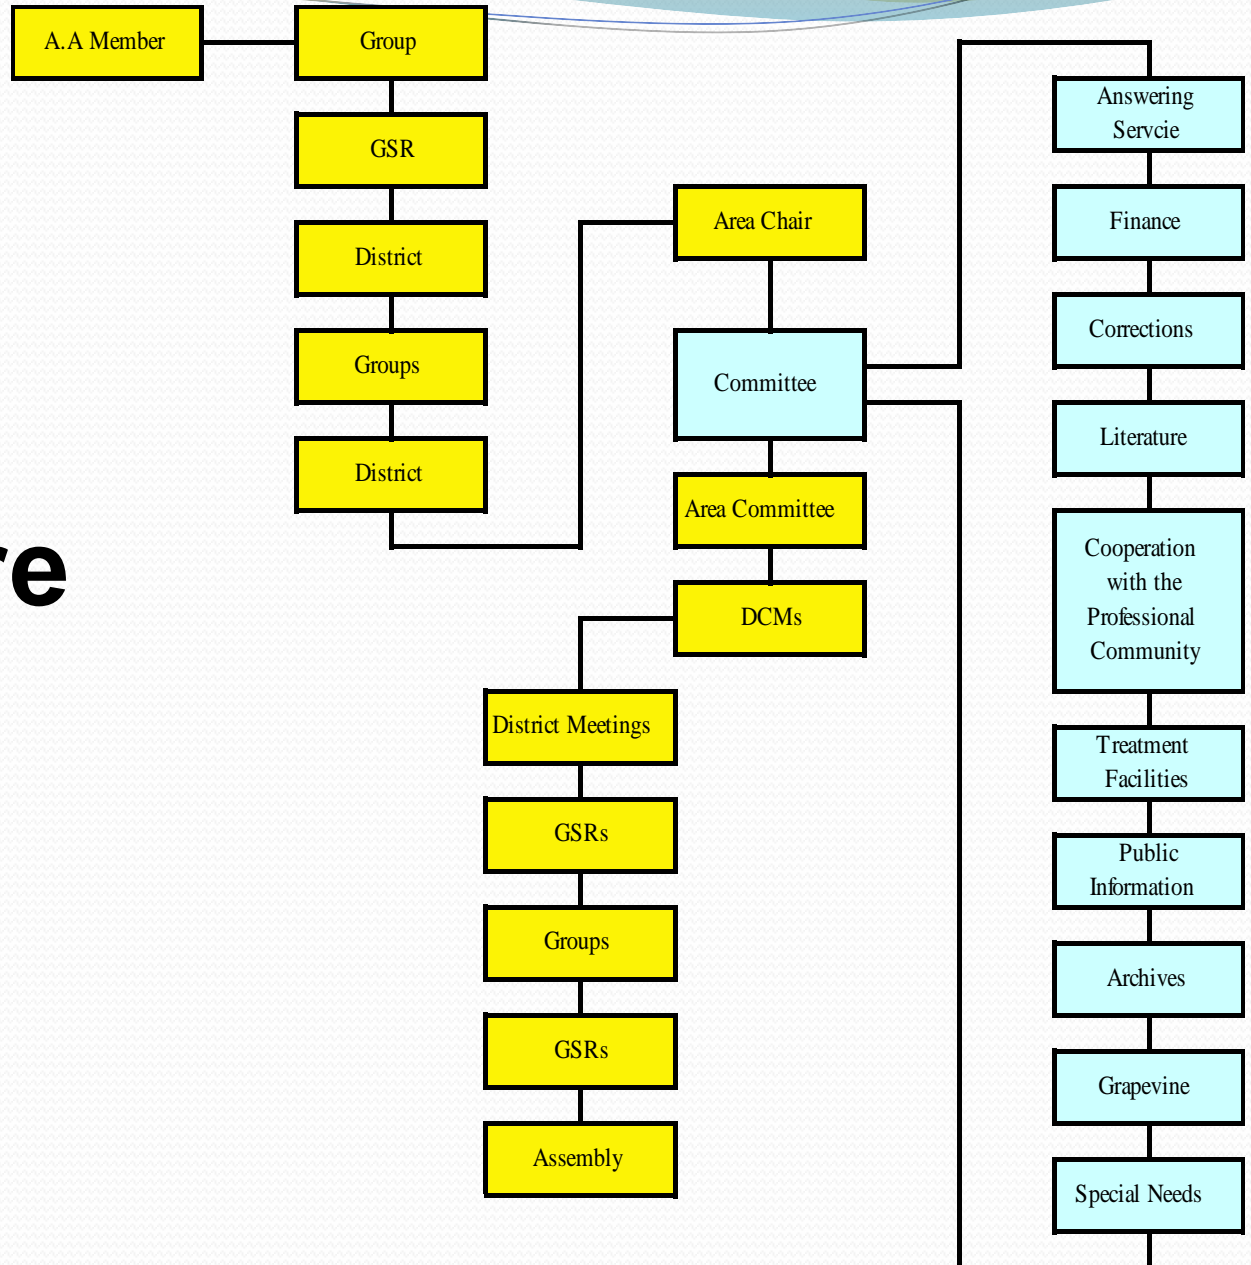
re

A.A Member

Group

GSR

District

Groups

District

Area Chair

Committee

Area Committee

DCMs

District Meetings

GSRs

Groups

GSRs

Assembly

Answering Servcie

Finance

Corrections

Literature

Cooperation with the Professional Community

Treatment Facilities

Public Information

Archives

Grapevine

Special Needs